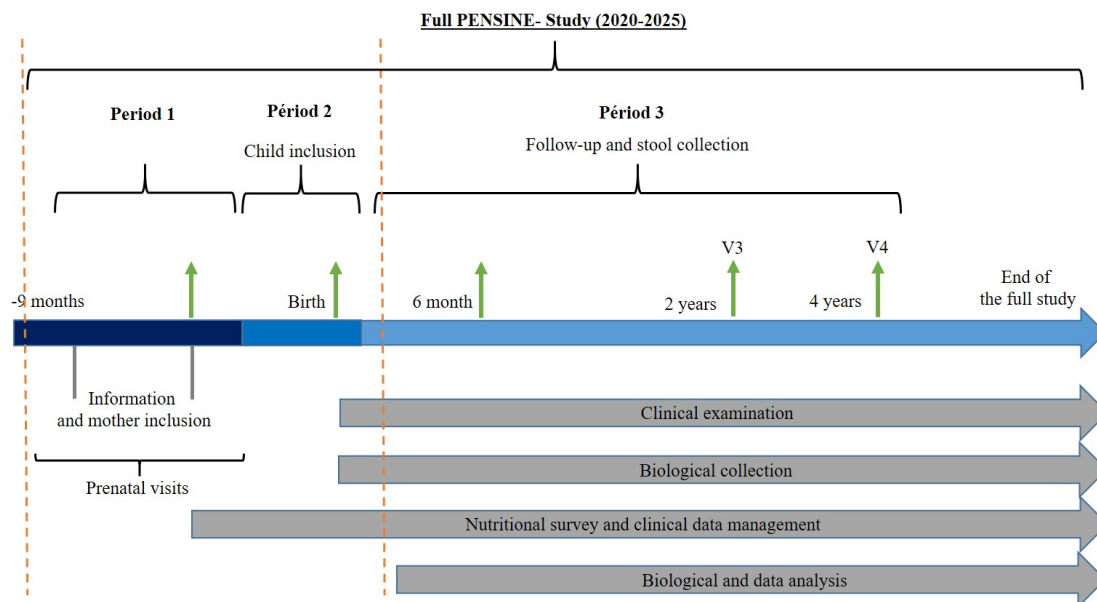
Full PENSINE- Study (2020-2025)

Period 1

Périod 2

Child inclusion

Périod 3

Follow-up and stool collection

V3

V4

-9 months

Birth

6 month

2 years

4 years

End of the full study

Information and mother inclusion

Prenatal visits

Clinical examination

Biological collection

Nutritional survey and clinical data management

Biological and data analysis